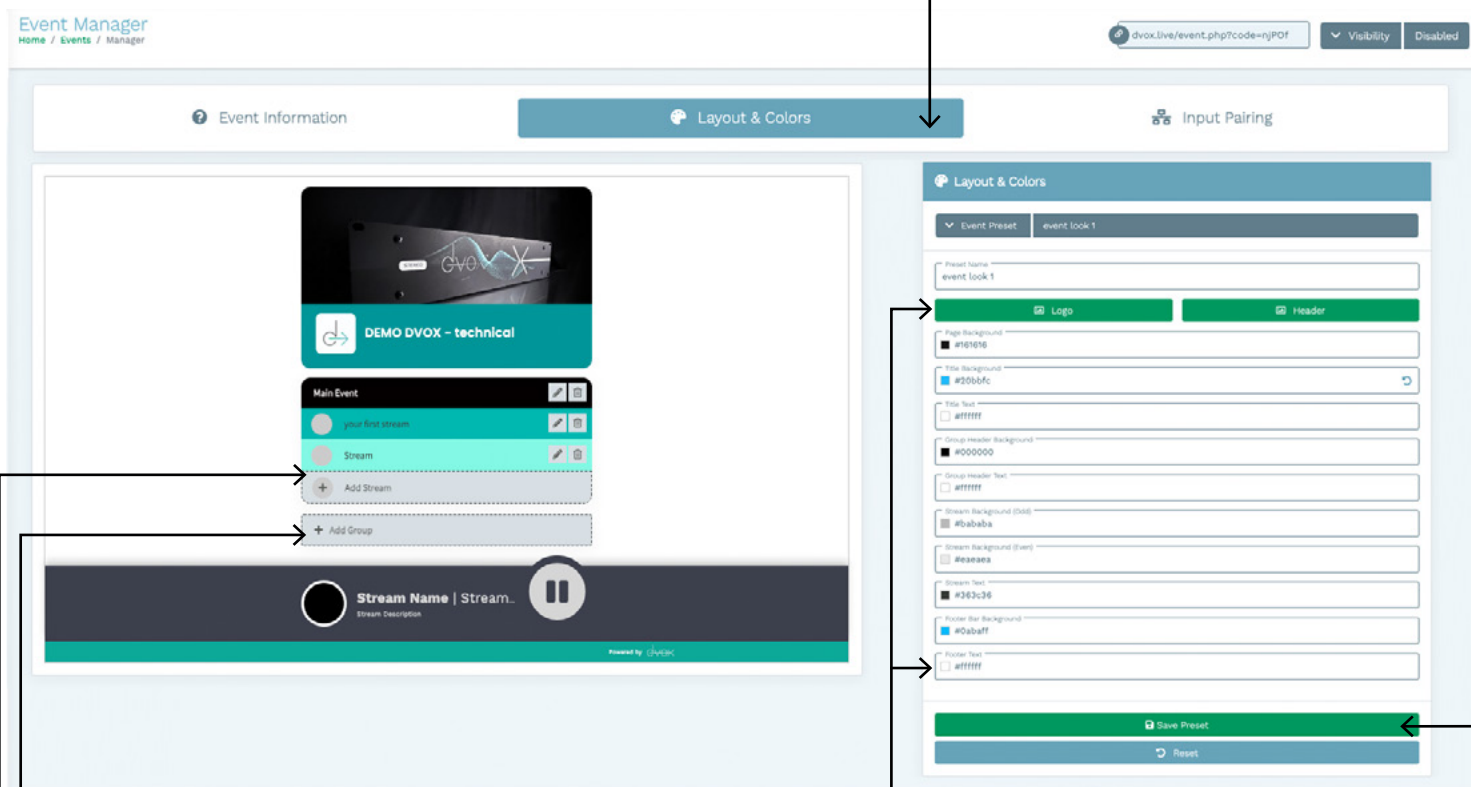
Event Manager
Home / Events / Manager

dvox.live/event.php?code=njPOf
Visibility
Disabled

Event Information
Layout & Colors
Input Pairing

DEMO DVOX - technical

Main Event
your first stream
Stream
Add Stream
+ Add Group

Stream Name | Stream..
Stream Description

Powered by dvox

Layout & Colors
Event Preset
event look 1
Preset Name
event look 1
Logo
Header
Page Background
#161616
Title Background
#20bbfc
Title Text
#ffffff
Group Header Background
#000000
Group Header Text
#ffffff
Stream Background (Odd)
#bababa
Stream Background (Even)
#eaeaea
Stream Text
#363c36
Footer Bar Background
#0abaff
Footer Text
#ffffff
Save Preset
Reset